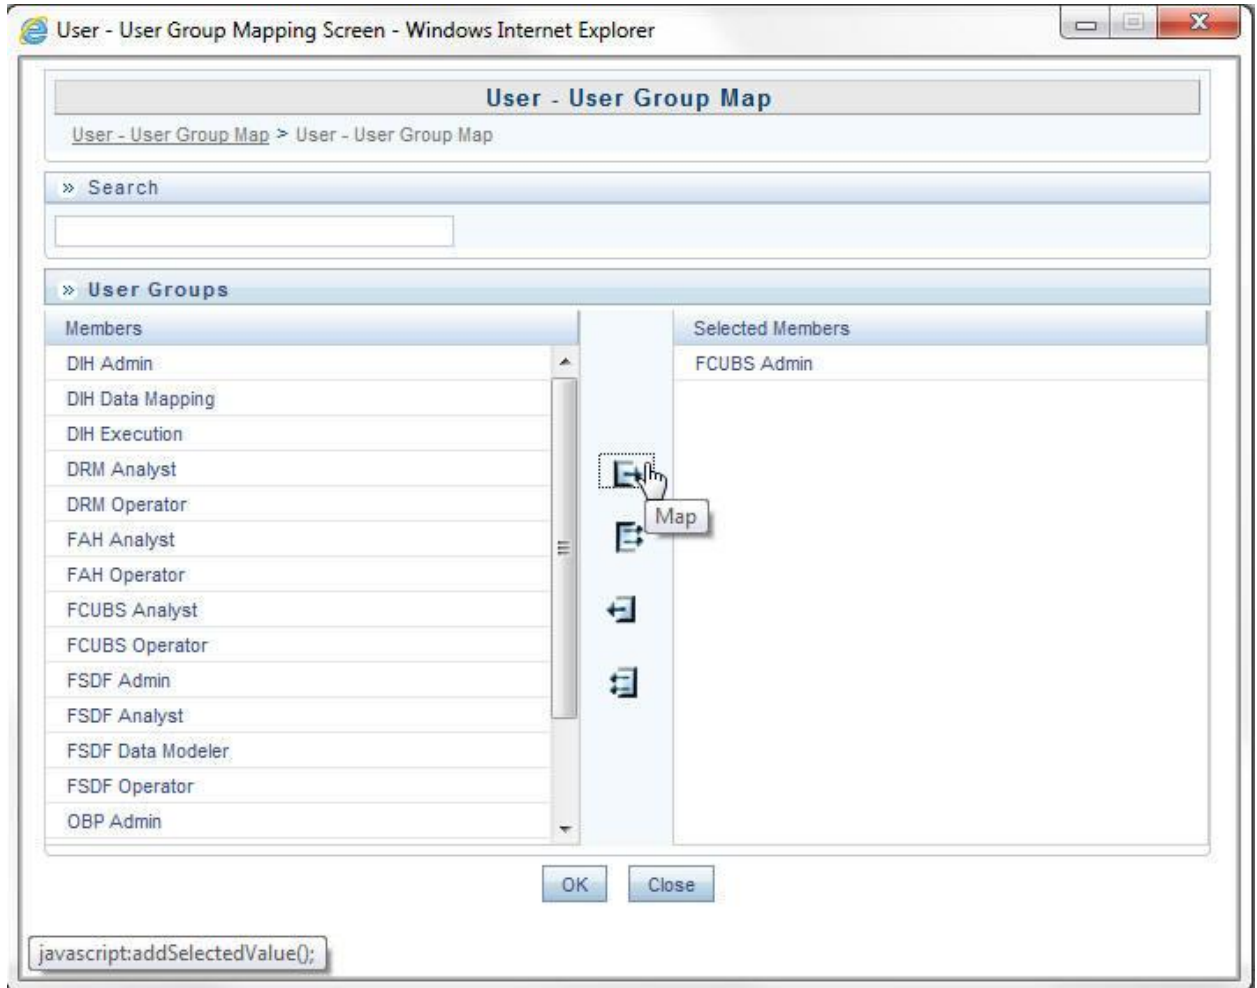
User - User Group Mapping Screen - Windows Internet Explorer

User - User Group Map

User - User Group Map > User - User Group Map

» Search

» User Groups

| Members | Selected Members |
|---|---|
| DIH Admin | FCUBS Admin |
| DIH Data Mapping | |
| DIH Execution | |
| DRM Analyst | |
| DRM Operator | |
| FAH Analyst | |
| FAH Operator | |
| FCUBS Analyst | |
| FCUBS Operator | |
| FSDF Admin | |
| FSDF Analyst | |
| FSDF Data Modeler | |
| FSDF Operator | |
| OBP Admin | |

Map

OK Close

javascript:addSelectedValue();